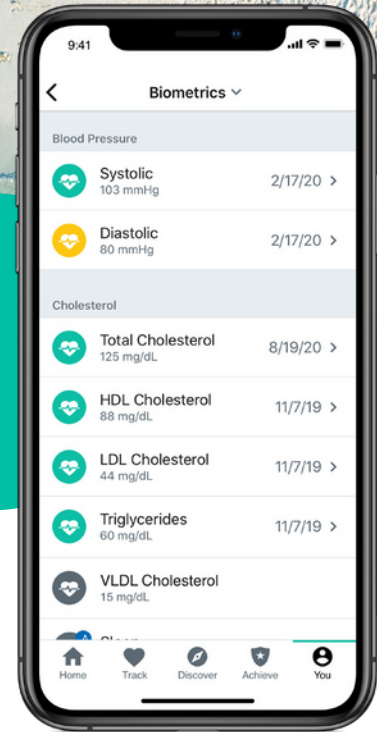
9:41

Biometrics

Blood Pressure

Systolic
103 mmHg
2/17/20

Diastolic
80 mmHg
2/17/20

Cholesterol

Total Cholesterol
125 mg/dL
8/19/20

HDL Cholesterol
88 mg/dL
11/7/19

LDL Cholesterol
44 mg/dL
11/7/19

Triglycerides
60 mg/dL
11/7/19

VLDL Cholesterol
15 mg/dL

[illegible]

Home Track Discover Achieve You